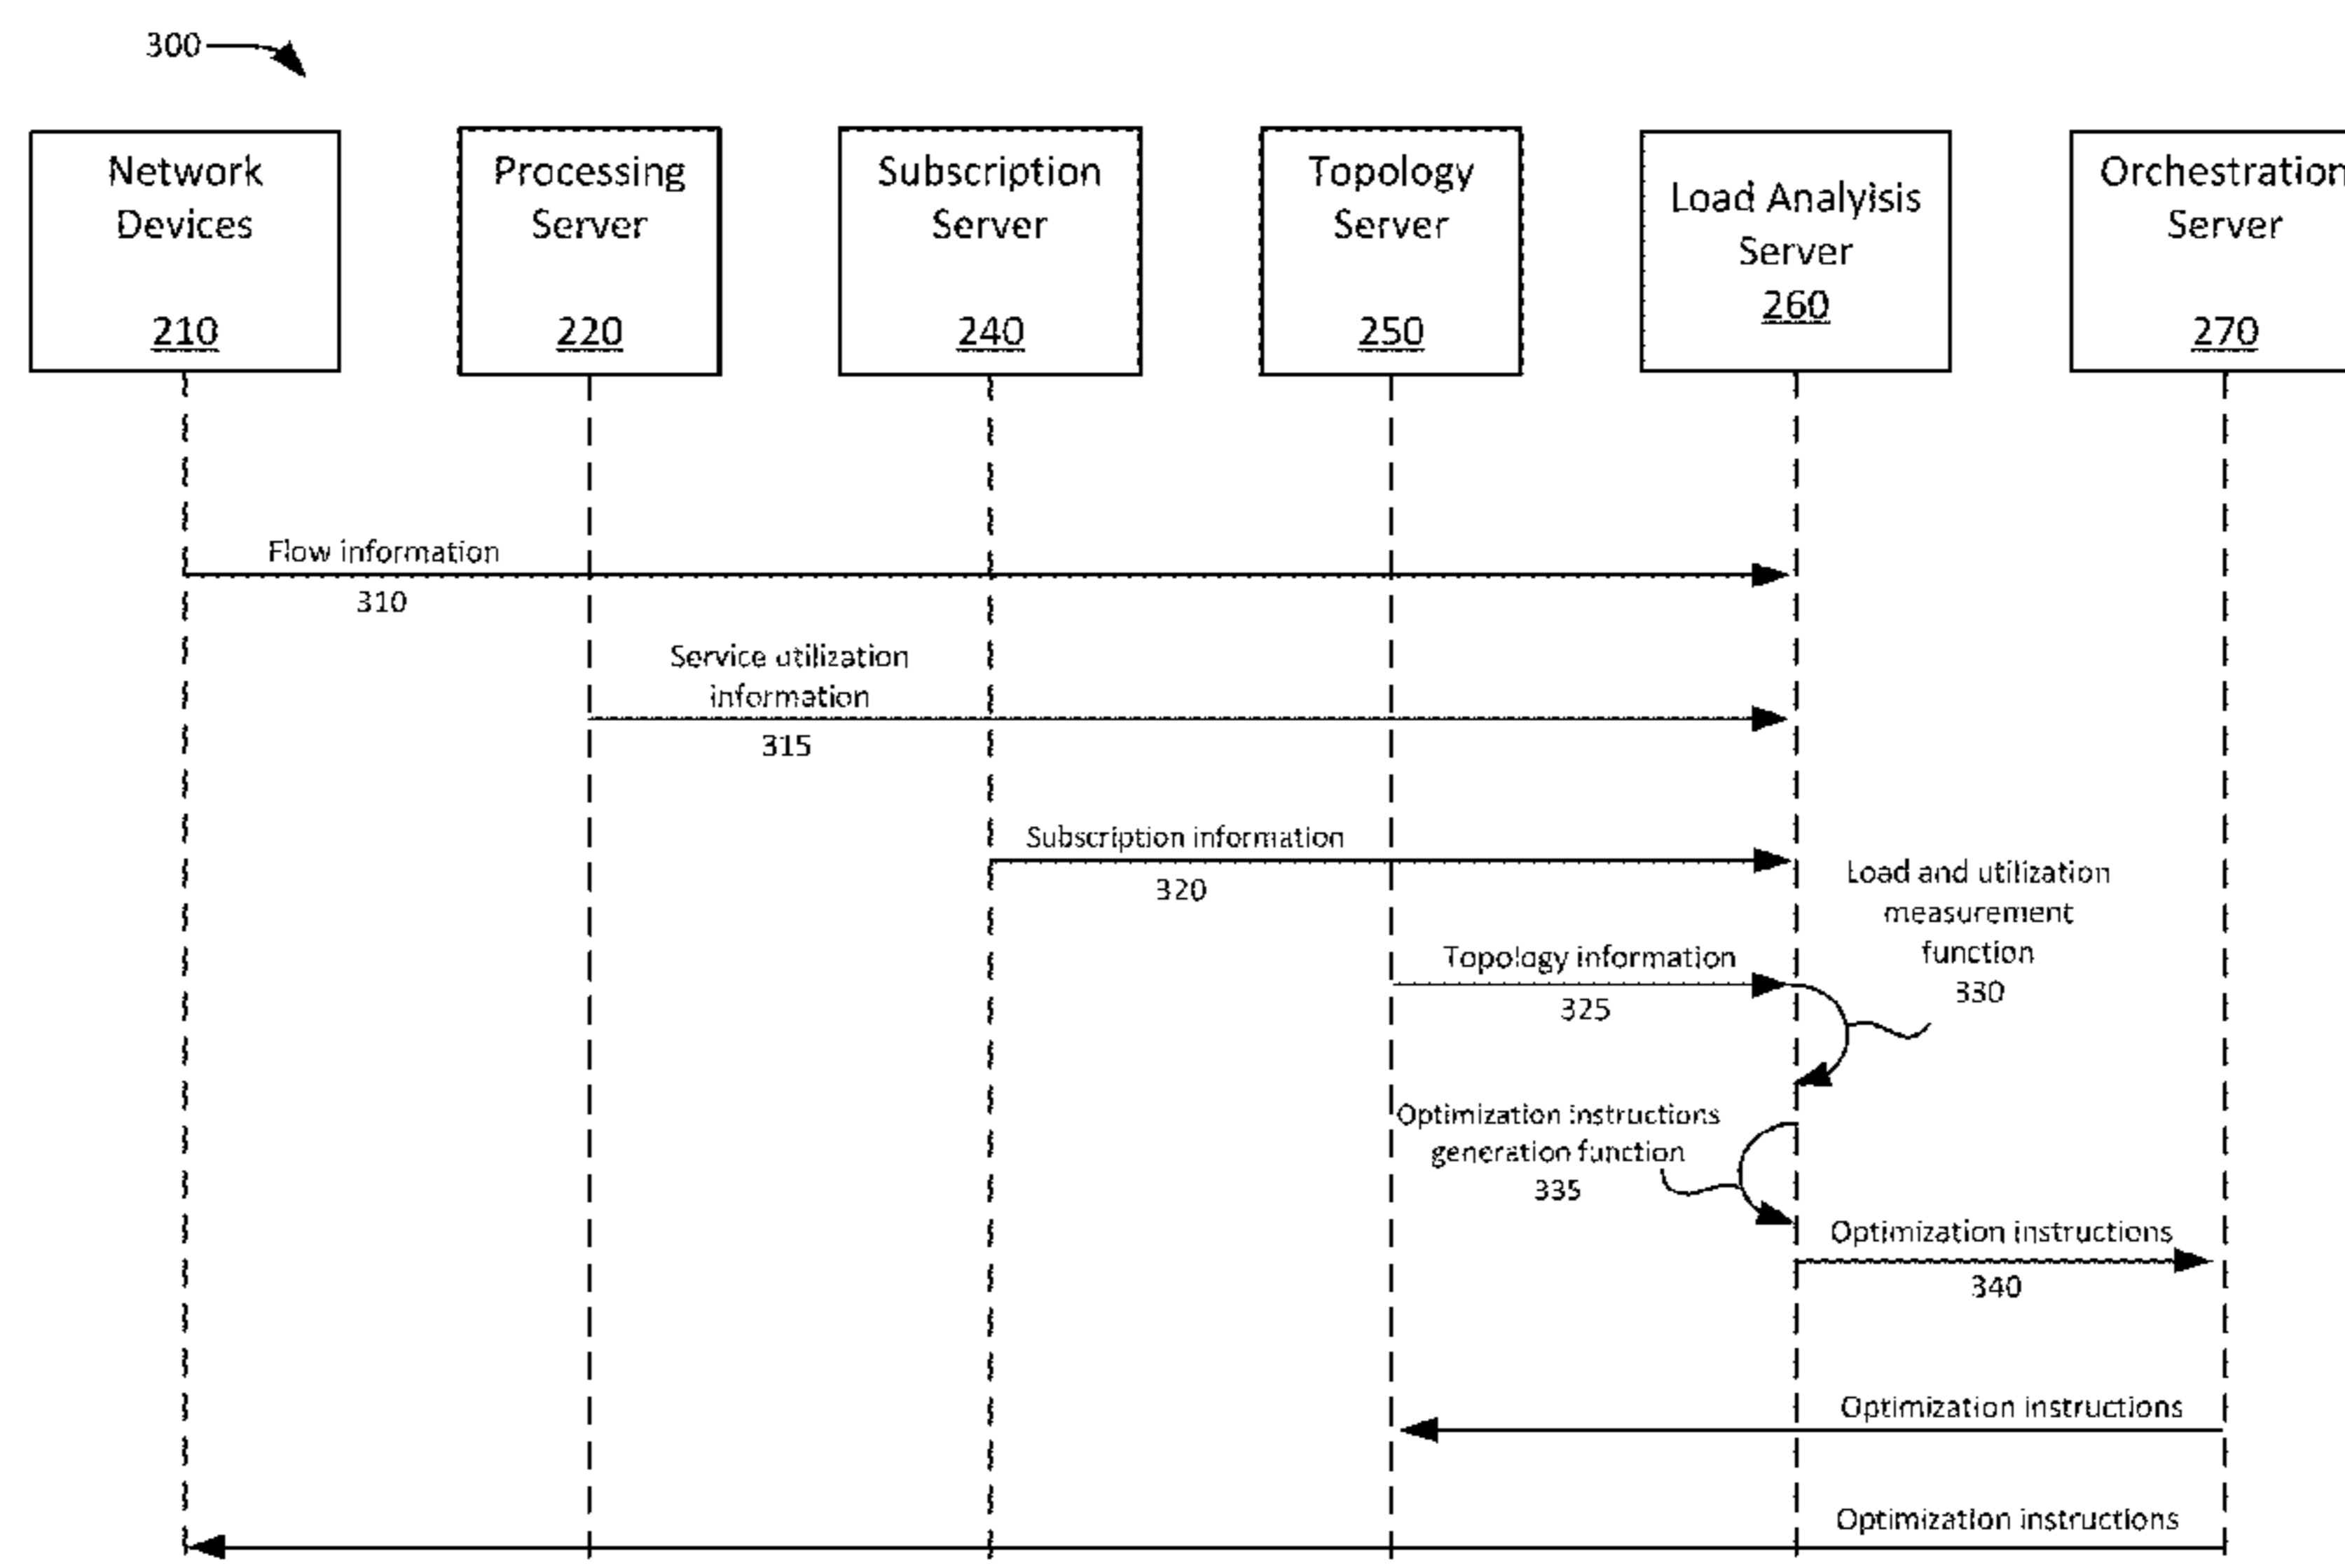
300

Network Devices 210

Processing Server 220

Subscription Server 240

Topology Server 250

Load Analyisis Server 260

Orchestration Server 270

Flow information 310

Service utilization information 315

Subscription information 320

Topology information 325

Load and utilization measurement function 330

Optimization instructions generation function 335

Optimization instructions 340

Optimization instructions

Optimization instructions